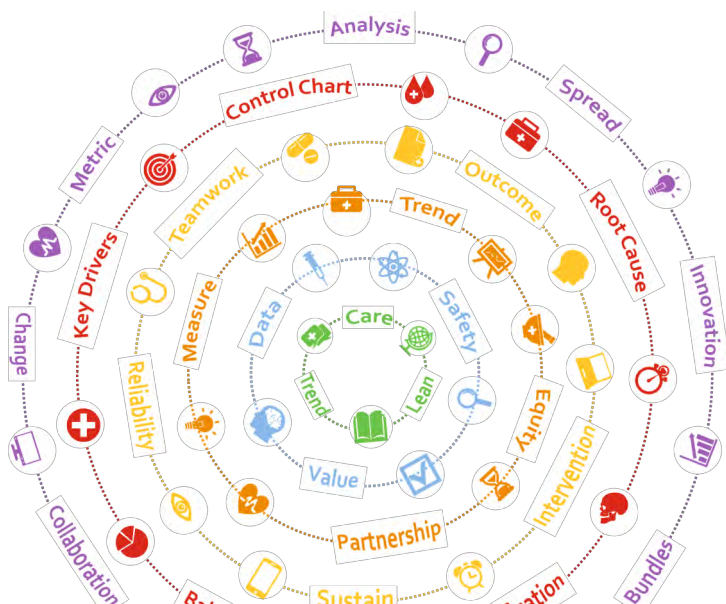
Analysis
Spread
Innovation
Bundles
Collaboration
Change
Metric
Control Chart
Root Cause
Intervention
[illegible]ation
Ba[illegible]
Key Drivers
Teamwork
Outcome
Reliability
Sustain
Trend
Measure
Equity
Partnership
Data
Safety
Value
Care
Lean
Trend